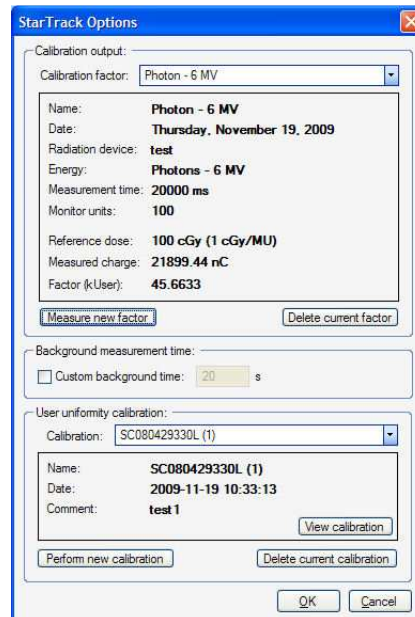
StarTrack Options

Calibration output:

Calibration factor: Photon - 6 MV

Name: Photon - 6 MV
Date: Thursday, November 19, 2009
Radiation device: test
Energy: Photons - 6 MV
Measurement time: 20000 ms
Monitor units: 100

Reference dose: 100 cGy (1 cGy/MU)
Measured charge: 21899.44 nC
Factor (kUser): 45.6633

Measure new factor
Delete current factor

Background measurement time:

Custom background time: 20 s

User uniformity calibration:

Calibration: SC080429330L (1)

Name: SC080429330L (1)
Date: 2009-11-19 10:33:13
Comment: test1

View calibration

Perform new calibration
Delete current calibration

OK
Cancel